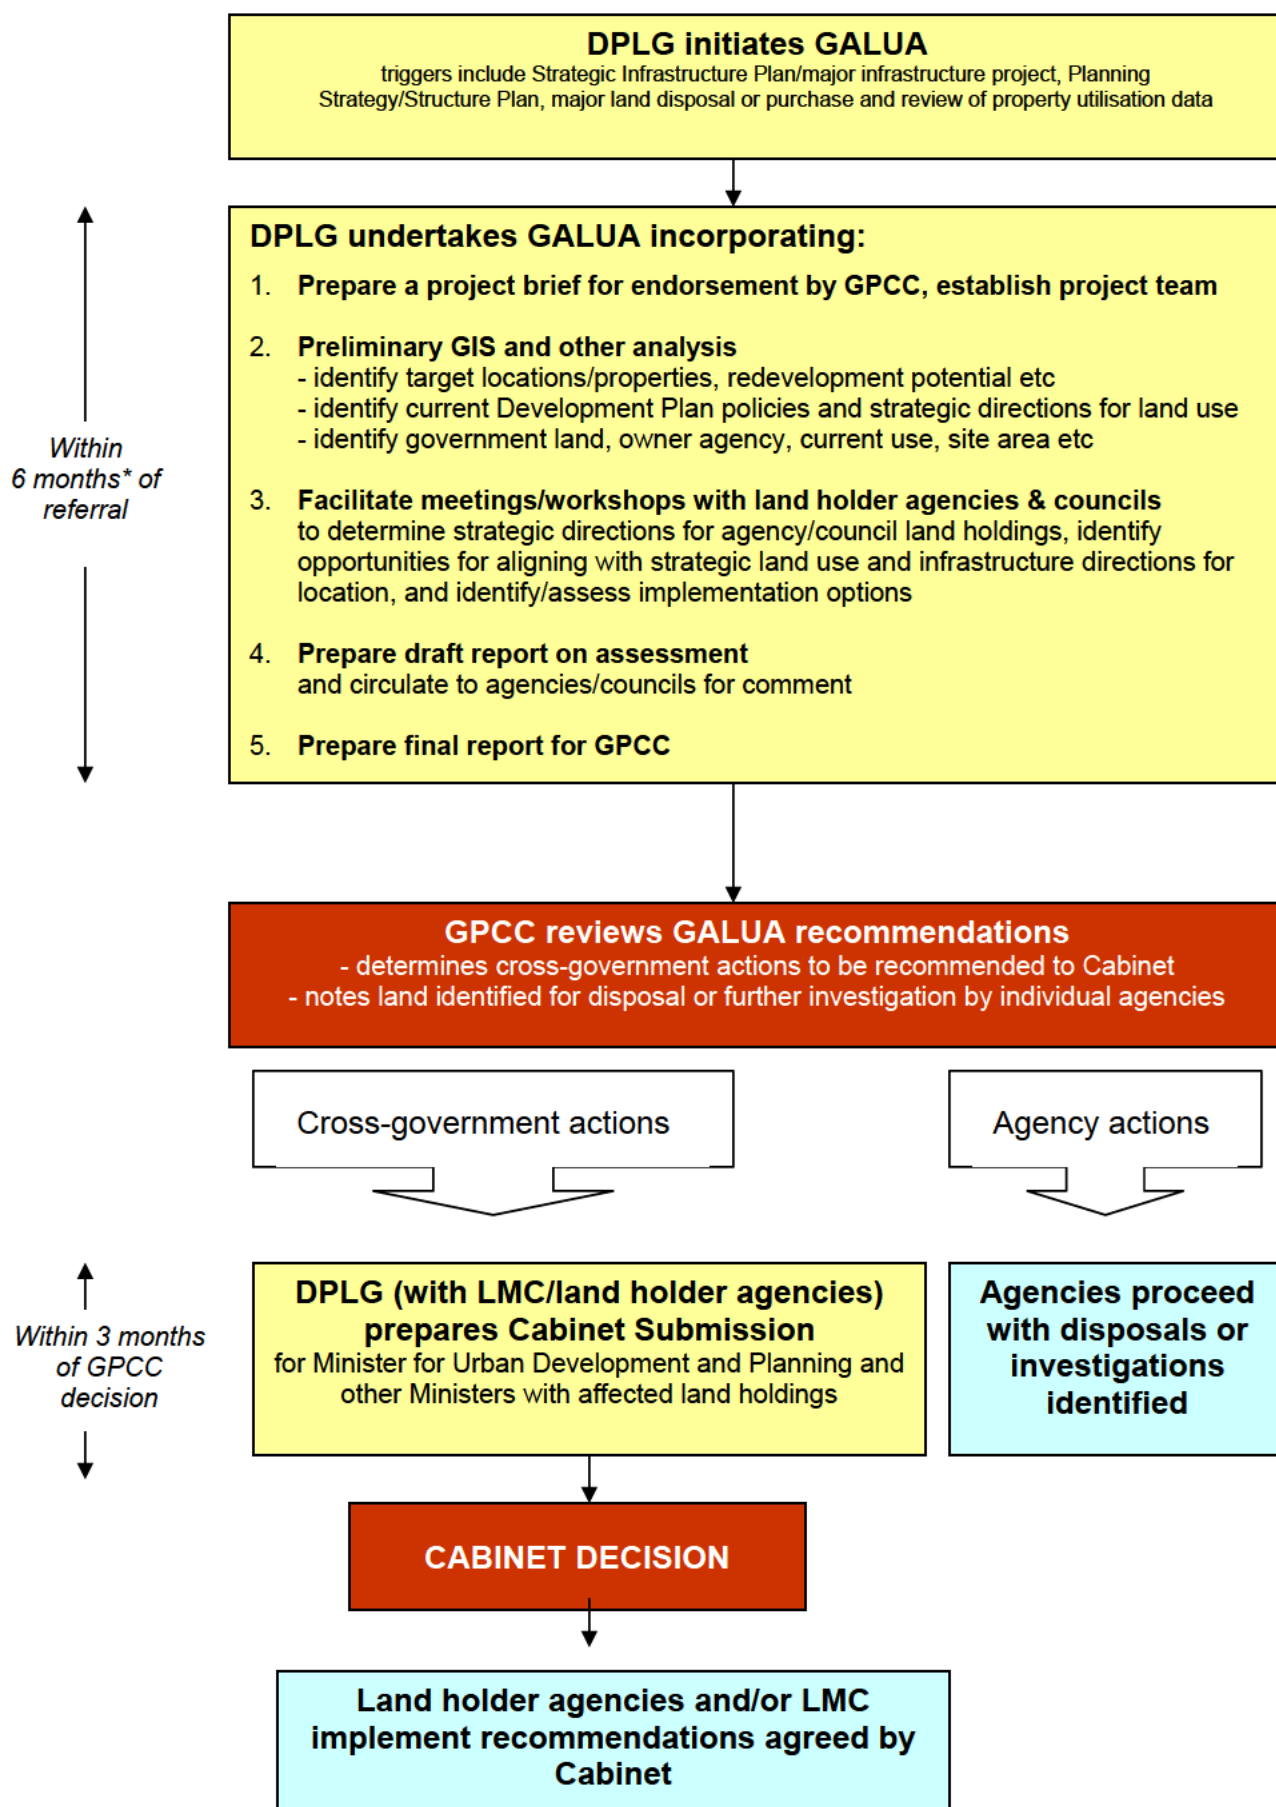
DPLG initiates GALUA
triggers include Strategic Infrastructure Plan/major infrastructure project, Planning Strategy/Structure Plan, major land disposal or purchase and review of property utilisation data

Within 6 months* of referral

DPLG undertakes GALUA incorporating:

1. Prepare a project brief for endorsement by GPCC, establish project team

2. Preliminary GIS and other analysis
- identify target locations/properties, redevelopment potential etc
- identify current Development Plan policies and strategic directions for land use
- identify government land, owner agency, current use, site area etc

3. Facilitate meetings/workshops with land holder agencies & councils
to determine strategic directions for agency/council land holdings, identify opportunities for aligning with strategic land use and infrastructure directions for location, and identify/assess implementation options

4. Prepare draft report on assessment
and circulate to agencies/councils for comment

5. Prepare final report for GPCC

GPCC reviews GALUA recommendations
- determines cross-government actions to be recommended to Cabinet
- notes land identified for disposal or further investigation by individual agencies

Cross-government actions

Agency actions

Within 3 months of GPCC decision

DPLG (with LMC/land holder agencies) prepares Cabinet Submission
for Minister for Urban Development and Planning and other Ministers with affected land holdings

Agencies proceed with disposals or investigations identified

CABINET DECISION

Land holder agencies and/or LMC implement recommendations agreed by Cabinet